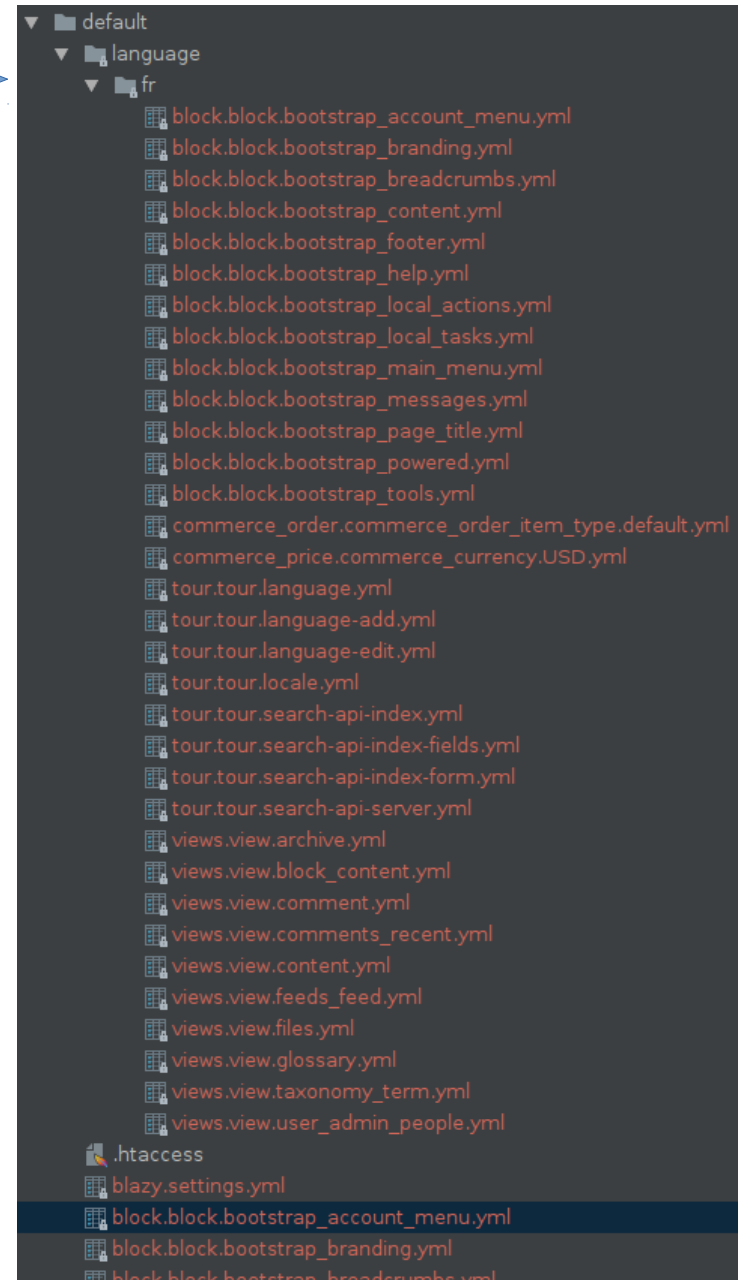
default
language
fr
block.block.bootstrap_account_menu.yml
block.block.bootstrap_branding.yml
block.block.bootstrap_breadcrumbs.yml
block.block.bootstrap_content.yml
block.block.bootstrap_footer.yml
block.block.bootstrap_help.yml
block.block.bootstrap_local_actions.yml
block.block.bootstrap_local_tasks.yml
block.block.bootstrap_main_menu.yml
block.block.bootstrap_messages.yml
block.block.bootstrap_page_title.yml
block.block.bootstrap_powered.yml
block.block.bootstrap_tools.yml
commerce_order.commerce_order_item_type.default.yml
commerce_price.commerce_currency.USD.yml
tour.tour.language.yml
tour.tour.language-add.yml
tour.tour.language-edit.yml
tour.tour.locale.yml
tour.tour.search-api-index.yml
tour.tour.search-api-index-fields.yml
tour.tour.search-api-index-form.yml
tour.tour.search-api-server.yml
views.view.archive.yml
views.view.block_content.yml
views.view.comment.yml
views.view.comments_recent.yml
views.view.content.yml
views.view.feeds_feed.yml
views.view.files.yml
views.view.glossary.yml
views.view.taxonomy_term.yml
views.view.user_admin_people.yml
.htaccess
blazy.settings.yml
block.block.bootstrap_account_menu.yml
block.block.bootstrap_branding.yml
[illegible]